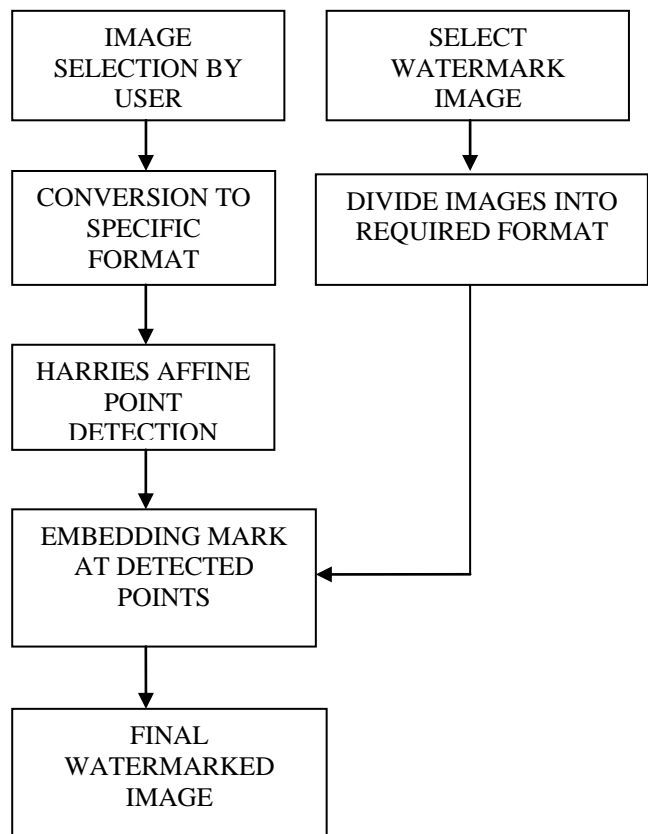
IMAGE SELECTION BY USER

SELECT WATERMARK IMAGE

CONVERSION TO SPECIFIC FORMAT

DIVIDE IMAGES INTO REQUIRED FORMAT

HARRIES AFFINE POINT DETECTION

EMBEDDING MARK AT DETECTED POINTS

FINAL WATERMARKED IMAGE